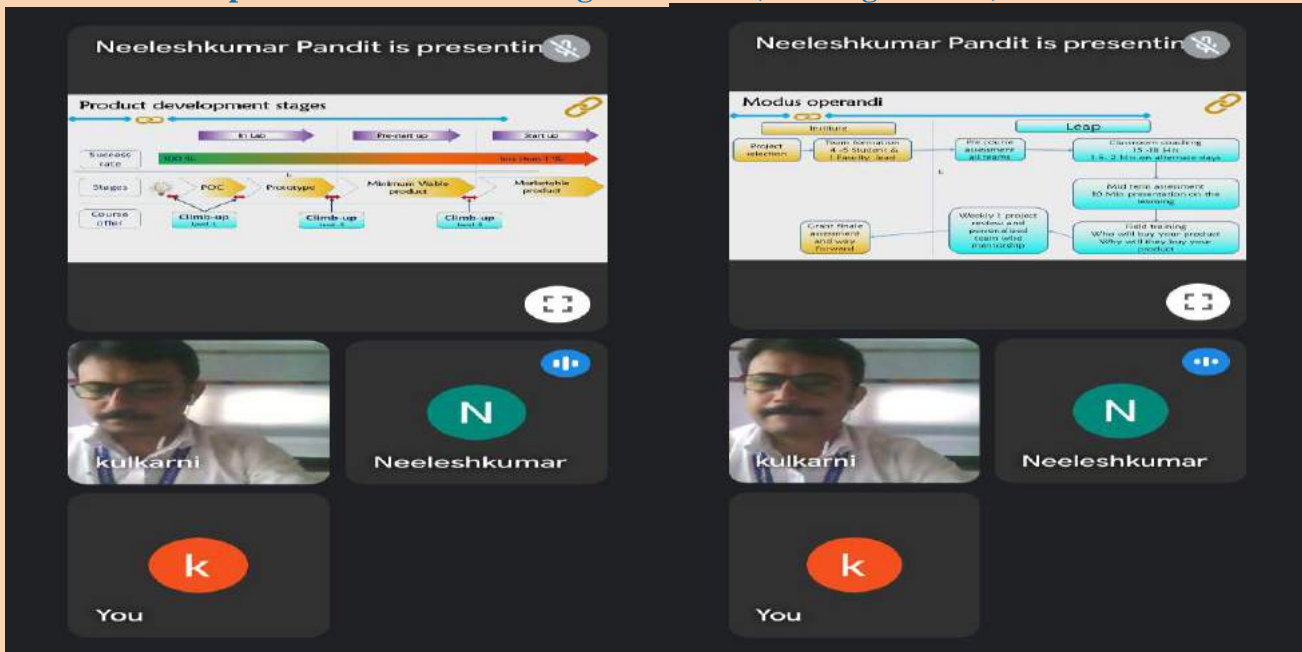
Neeleshkumar Pandit is presentin

Product development stages

In lab

Pre-start up

Start up

Success rate

100 %

less than 1 %

Stages

POC

Prototype

Minimum Viable product

Marketable product

Course offer

Climb-up level 1

Climb-up level 2

Climb-up level 3

kulkarni

N

Neeleshkumar

k

You

Neeleshkumar Pandit is presentin

Modus operandi

Institute

Leap

Project selection

Team formation 4-5 Student & 1 Faculty lead

Pre course assesment all teams

Classroom coaching 15-18 Hrs 1.5-2 Hrs on alternate days

Mid term assesment 10 Min presentation on the learning

Field training Who will buy your product Why will they buy your product

Weekly 1 project review and personalized team wise mentoring

Grant finale assesment and way forward

kulkarni

N

Neeleshkumar

k

You